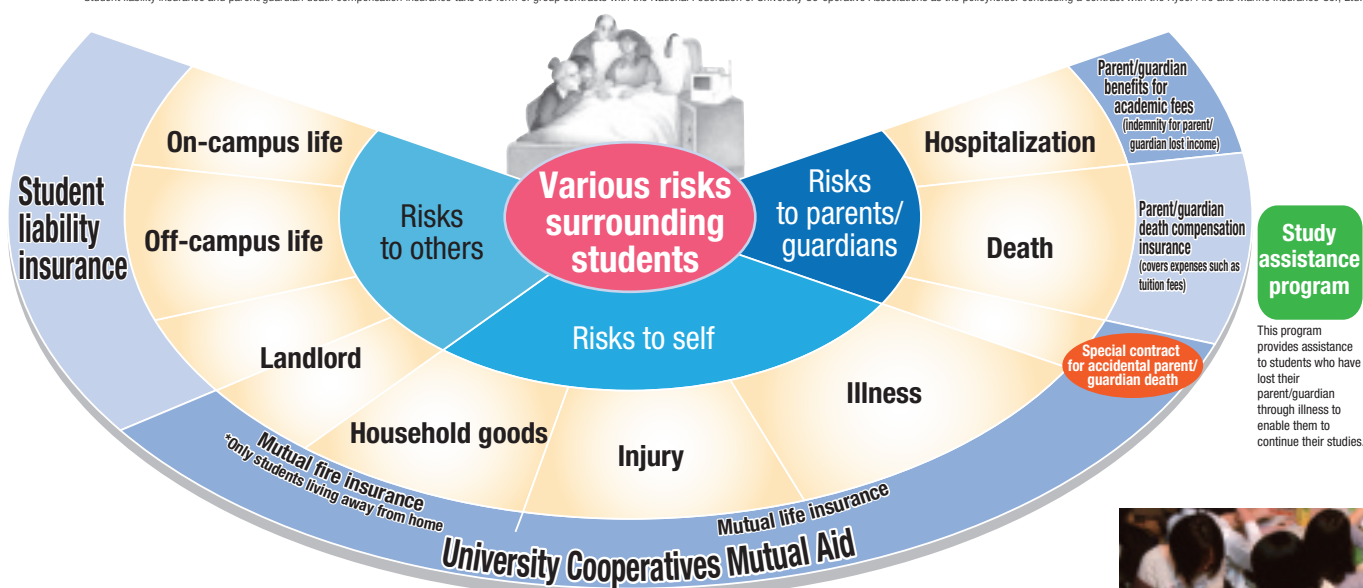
Student liability insurance and parent/guardian death compensation insurance take the form of group contracts with the National Federation of University Co-operative Associations as the policyholder concluding a contract with the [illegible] Fire and Marine Insurance Co., Ltd.

Student liability insurance

On-campus life

Off-campus life

Landlord

Household goods

Injury

Illness

Risks to others

Various risks surrounding students

Risks to parents/ guardians

Risks to self

Hospitalization

Death

Parent/guardian benefits for academic fees (indemnity for parent/ guardian lost income)

Parent/guardian death compensation insurance (covers expenses such as tuition fees)

Special contract for accidental parent/ guardian death

Study assistance program

This program provides assistance to students who have lost their parent/guardian through illness to enable them to continue their studies.

Mutual fire insurance
*Only students living away from home

Mutual life insurance

University Cooperatives Mutual Aid